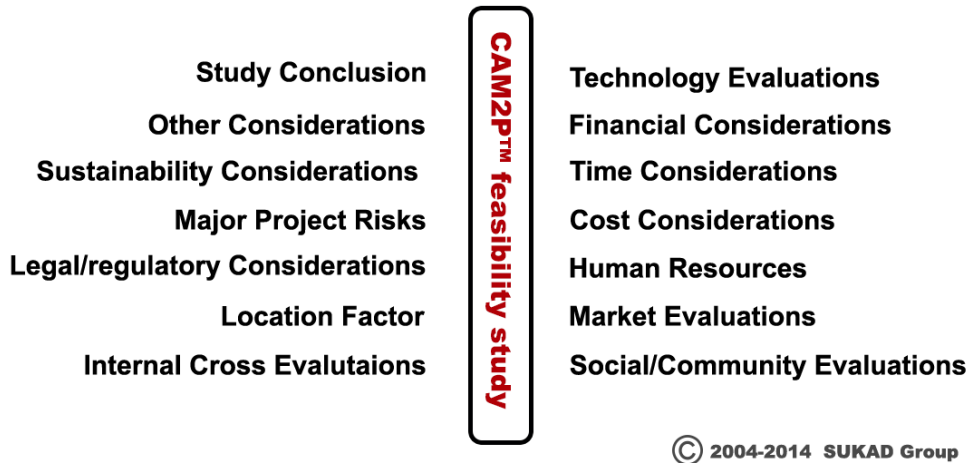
Study Conclusion
Other Considerations
Sustainability Considerations
Major Project Risks
Legal/regulatory Considerations
Location Factor
Internal Cross Evalutaions

CAM2P™ feasibility study

Technology Evaluations
Financial Considerations
Time Considerations
Cost Considerations
Human Resources
Market Evaluations
Social/Community Evaluations

© 2004-2014 SUKAD Group